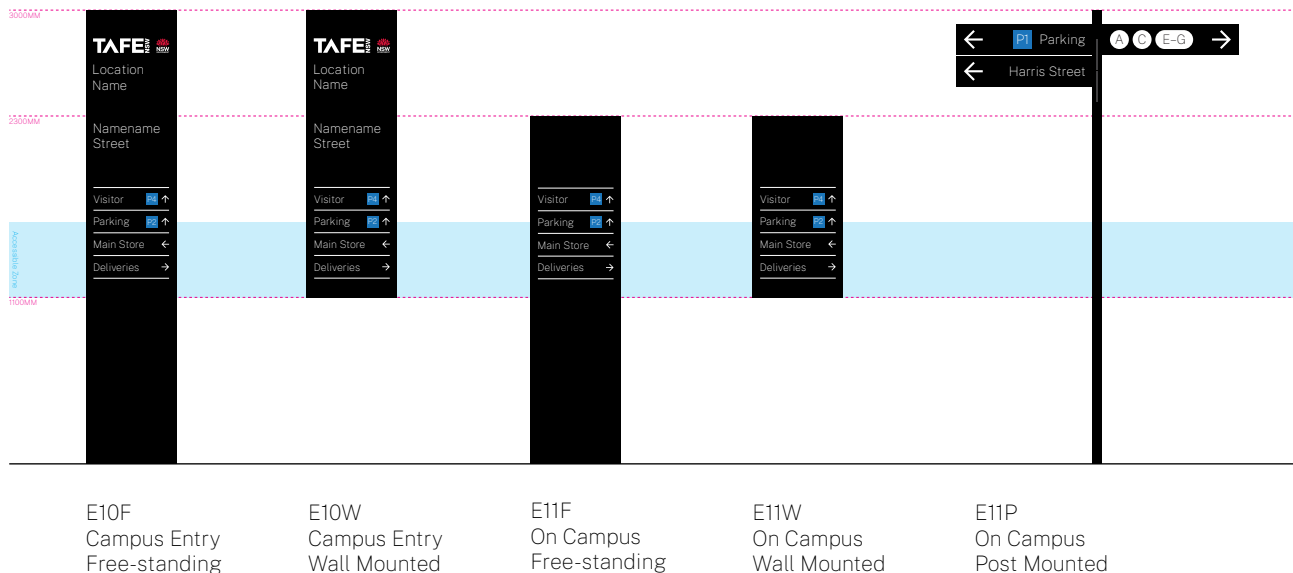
3000MM

TAFE NSW
Location Name

Namename Street

| Visitor | P4 ↑ |
|---|---|
| Parking | P2 ↑ |
| Main Store | ← |
| Deliveries | → |

TAFE NSW
Location Name

Namename Street

| Visitor | P4 ↑ |
|---|---|
| Parking | P2 ↑ |
| Main Store | ← |
| Deliveries | → |

2300MM

Accessible Zone

1100MM

| Visitor | P4 ↑ |
|---|---|
| Parking | P2 ↑ |
| Main Store | ← |
| Deliveries | → |

| Visitor | P4 ↑ |
|---|---|
| Parking | P2 ↑ |
| Main Store | ← |
| Deliveries | → |

← P1 Parking
← Harris Street
A C E–G →

E10F
Campus Entry
Free-standing

E10W
Campus Entry
Wall Mounted

E11F
On Campus
Free-standing

E11W
On Campus
Wall Mounted

E11P
On Campus
Post Mounted